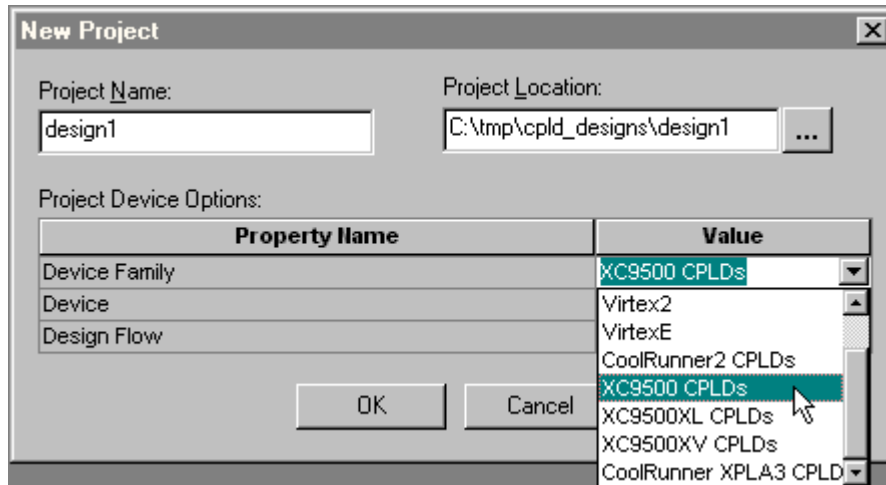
New Project

Project Name:
design1

Project Location:
C:\tmp\cpld_designs\design1
...

Project Device Options:

| Property Name | Value |
|---|---|
| Device Family | XC9500 CPLDs |
| Device | |
| Design Flow | |

Virtex2
VirtexE
CoolRunner2 CPLDs
XC9500 CPLDs
XC9500XL CPLDs
XC9500XV CPLDs
CoolRunner XPLA3 CPLD

OK
Cancel